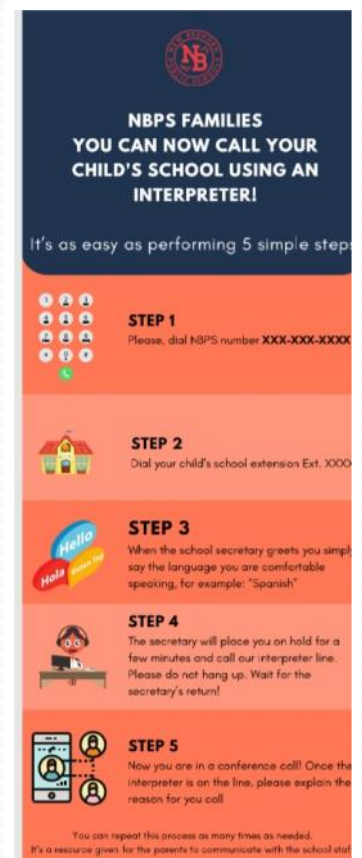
NB

NBPS FAMILIES
YOU CAN NOW CALL YOUR CHILD'S SCHOOL USING AN INTERPRETER!

It's as easy as performing 5 simple steps

STEP 1
Please, dial NBPS number XXX-XXX-XXXX

STEP 2
Dial your child's school extension Ext. XXX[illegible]

Hello
Hola
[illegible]

STEP 3
When the school secretary greets you simply say the language you are comfortable speaking, for example: "Spanish"

STEP 4
The secretary will place you on hold for a few minutes and call our interpreter line. Please do not hang up. Wait for the secretary's return!

STEP 5
Now you are in a conference call! Once the interpreter is on the line, please explain the reason for you call

You can repeat this process as many times as needed.
It's a resource given for the parents to communicate with the school staf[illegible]